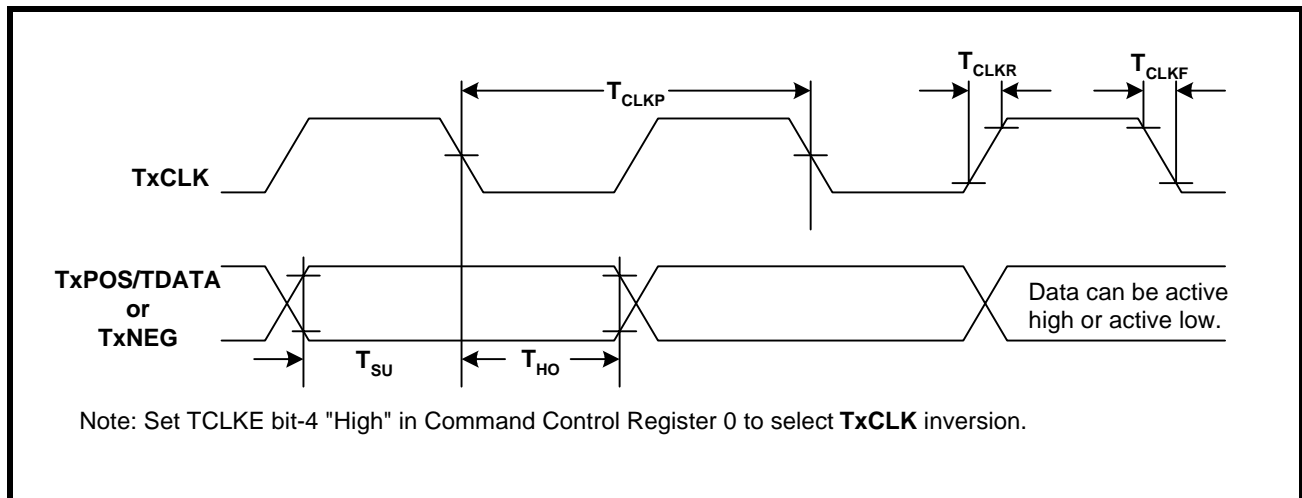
$T_{CLKP}$

$T_{CLKR}$

$T_{CLKF}$

TxCLK

TxPOS/TDATA or TxNEG

Data can be active high or active low.

$T_{SU}$

$T_{HO}$

Note: Set TCLKE bit-4 "High" in Command Control Register 0 to select TxCLK inversion.